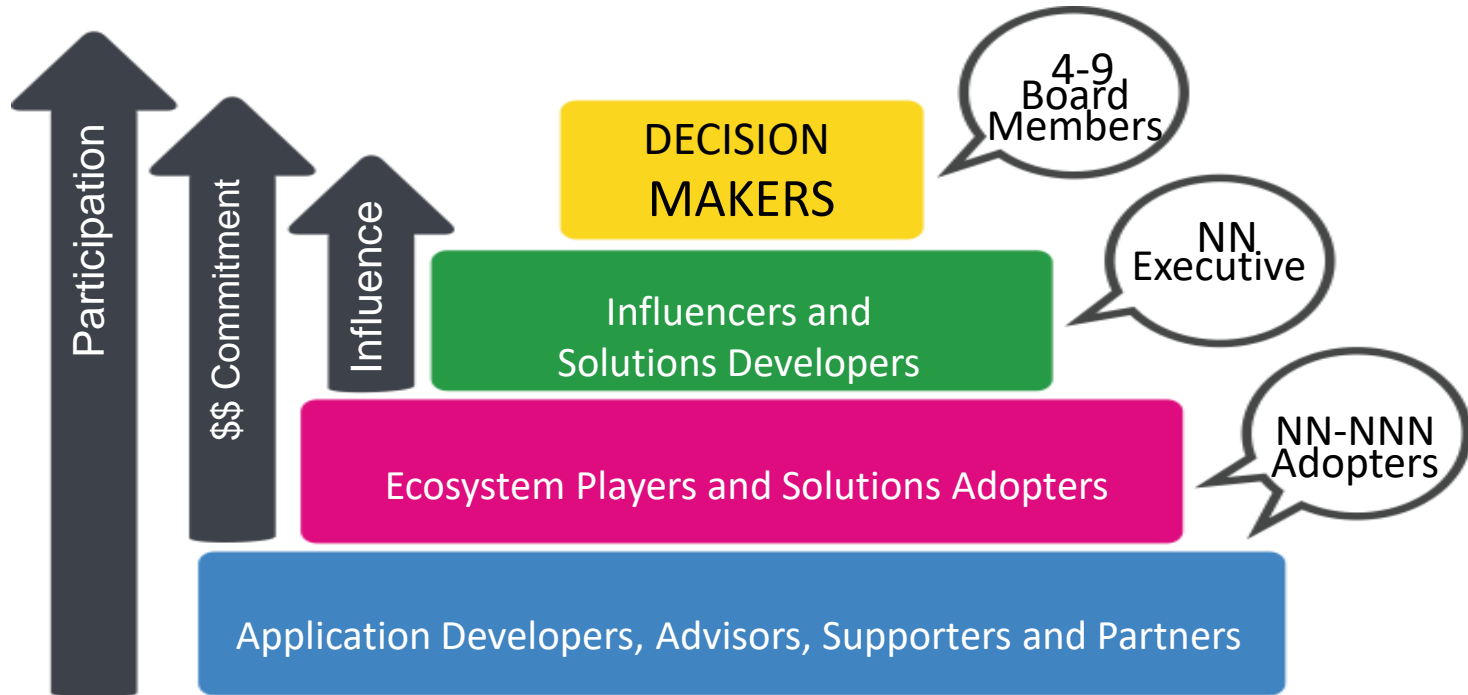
Participation

$$ Commitment

Influence

DECISION MAKERS

4-9 Board Members

Influencers and Solutions Developers

NN Executive

Ecosystem Players and Solutions Adopters

NN-NNN Adopters

Application Developers, Advisors, Supporters and Partners